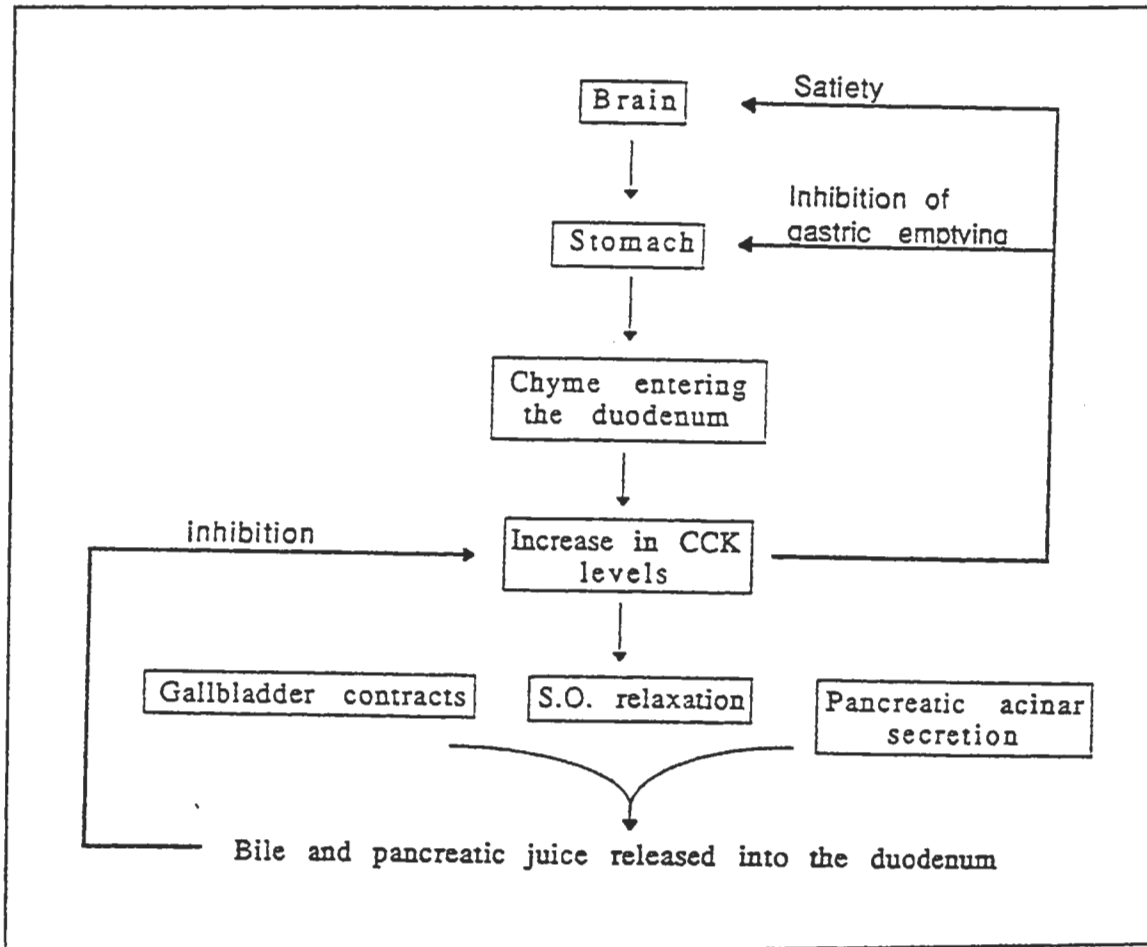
Brain

Satiety

Stomach

Inhibition of gastric emptying

Chyme entering the duodenum

inhibition

Increase in CCK levels

Gallbladder contracts

S.O. relaxation

Pancreatic acinar secretion

Bile and pancreatic juice released into the duodenum